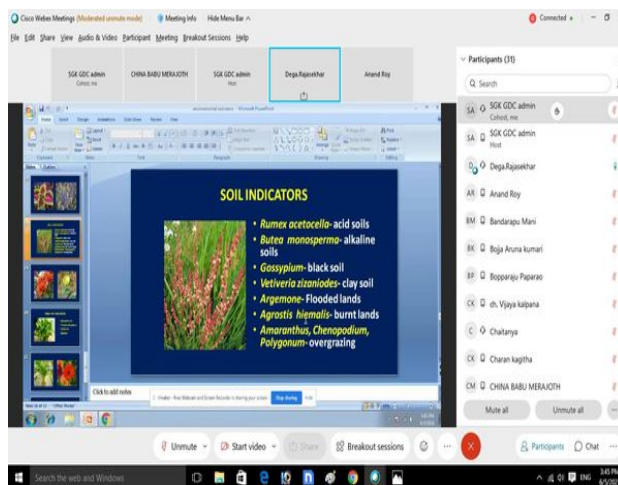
Cisco Webex Meetings (Moderated unmute mode) Meeting Info Hide Menu Bar

Connected

File Edit Share View Audio & Video Participant Meeting Breakout Sessions Help

SGK GDC admin
Cohost, me

CHINA BABU MERAJOTH

SGK GDC admin
Host

Dega.Rajasekhar

Anand Roy

SOIL INDICATORS

• Rumex acetocella- acid soils
• Butea monosperma- alkaline soils
• Gossypium- black soil
• Vetiveria zizaniodes- clay soil
• Argemone- Flooded lands
• Agrostis hiemalis- burnt lands
• Amaranthus, Chenopodium, Polygonum- overgrazing

Click to add notes

Stop sharing

Participants (31)

Search

SA SGK GDC admin
Cohost, me

SA SGK GDC admin
Host

Dega.Rajasekhar

AR Anand Roy

BM Bandarapu Mani

BK Boija Aruna kumari

BP Bopparaju Paparao

CK ch. Vijaya kalpana

C Chaitanya

CK Charan kagitha

CM CHINA BABU MERAJOTH

Mute all

Unmute all

Unmute

Start video

Share

Breakout sessions

Participants

Chat

Search the web and Windows

ENG

3:45 PM